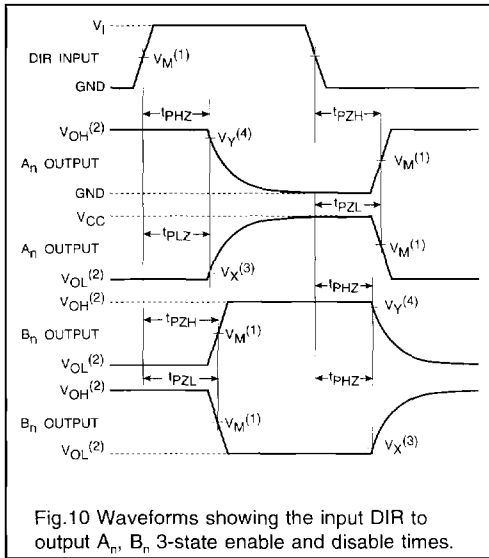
$V_I$
DIR INPUT
$V_M^{(1)}$
GND
$t_{PHZ}$
$t_{PZH}$
$V_{OH}^{(2)}$
$V_Y^{(4)}$
$A_n$ OUTPUT
$V_M^{(1)}$
GND
$t_{PZL}$
$V_{CC}$
$A_n$ OUTPUT
$t_{PLZ}$
$V_M^{(1)}$
$V_{OL}^{(2)}$
$V_X^{(3)}$
$V_{OH}^{(2)}$
$t_{PHZ}$
$V_Y^{(4)}$
$B_n$ OUTPUT
$t_{PZH}$
$V_M^{(1)}$
$V_{OL}^{(2)}$
$t_{PZL}$
$t_{PHZ}$
$V_{OH}^{(2)}$
$B_n$ OUTPUT
$V_M^{(1)}$
$V_{OL}^{(2)}$
$V_X^{(3)}$

Fig.10 Waveforms showing the input DIR to output $A_n$, $B_n$ 3-state enable and disable times.